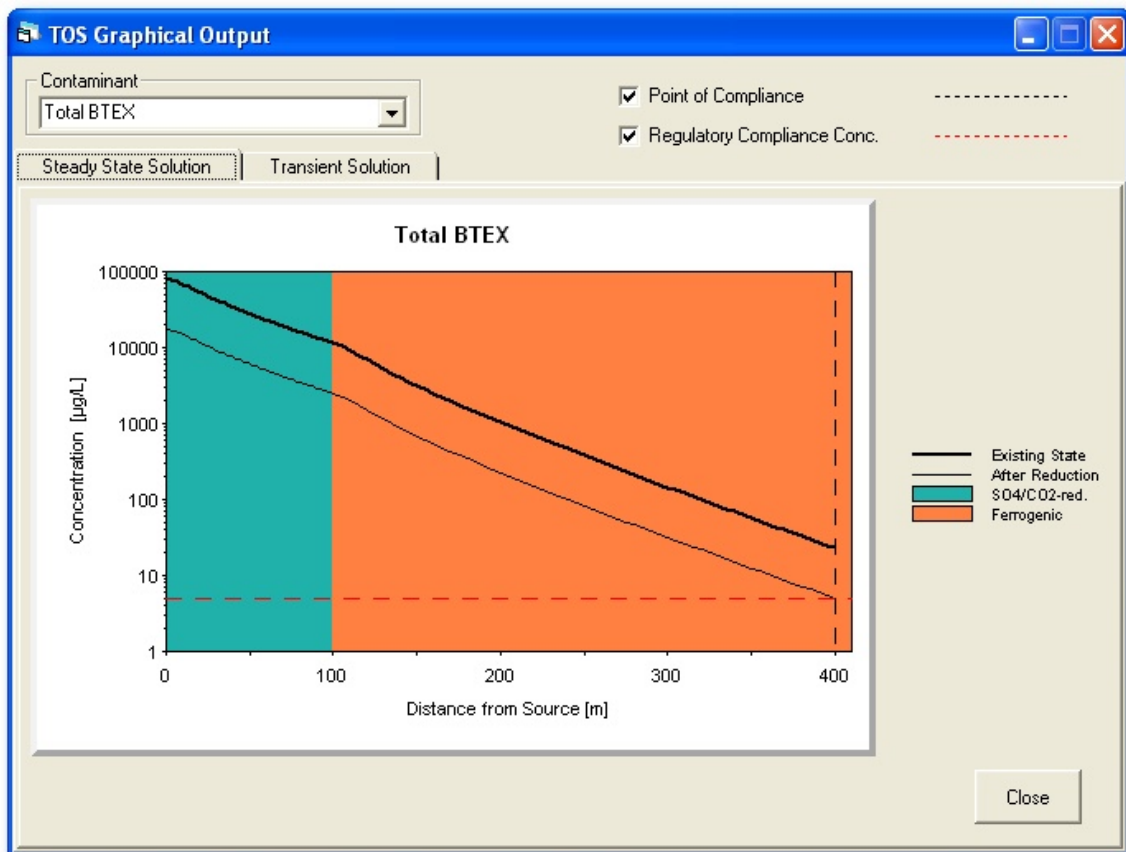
TOS Graphical Output

Contaminant
Total BTEX

Point of Compliance
Regulatory Compliance Conc.

Steady State Solution
Transient Solution

Total BTEX

100000
10000
1000
100
10
1

Concentration [µg/L]

0
100
200
300
400

Distance from Source [m]

Existing State
After Reduction
SO4/CO2-red.
Ferrogenic

Close